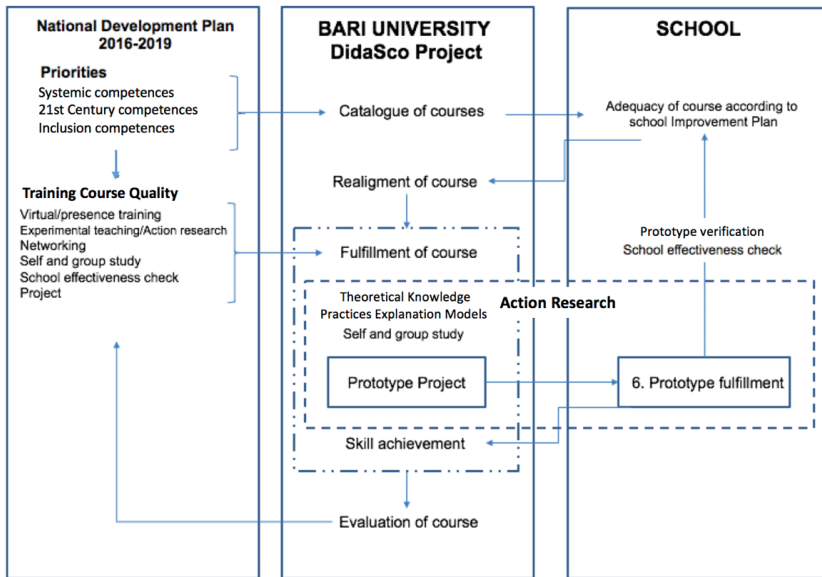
National Development Plan 2016-2019

Priorities
Systemic competences
21st Century competences
Inclusion competences

Training Course Quality
Virtual/presence training
Experimental teaching/Action research
Networking
Self and group study
School effectiveness check
Project

BARI UNIVERSITY
DidaSco Project

Catalogue of courses

Realigment of course

Fulfillment of course

Theoretical Knowledge
Practices Explanation Models
Self and group study

Action Research

Prototype Project

Skill achievement

Evaluation of course

SCHOOL

Adequacy of course according to school Improvement Plan

Prototype verification
School effectiveness check

6. Prototype fulfillment